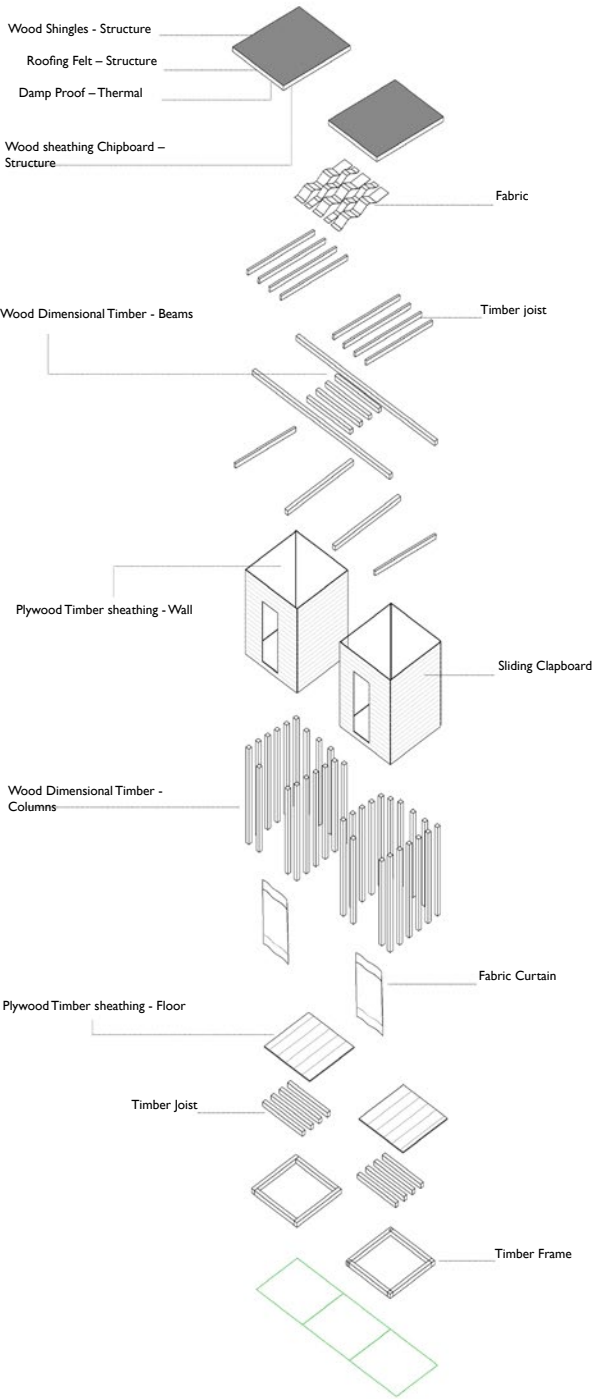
Wood Shingles - Structure

Roofing Felt – Structure

Damp Proof – Thermal

Wood sheathing Chipboard – Structure

Fabric

Wood Dimensional Timber - Beams

Timber joist

Plywood Timber sheathing - Wall

Sliding Clapboard

Wood Dimensional Timber - Columns

Fabric Curtain

Plywood Timber sheathing - Floor

Timber Joist

Timber Frame